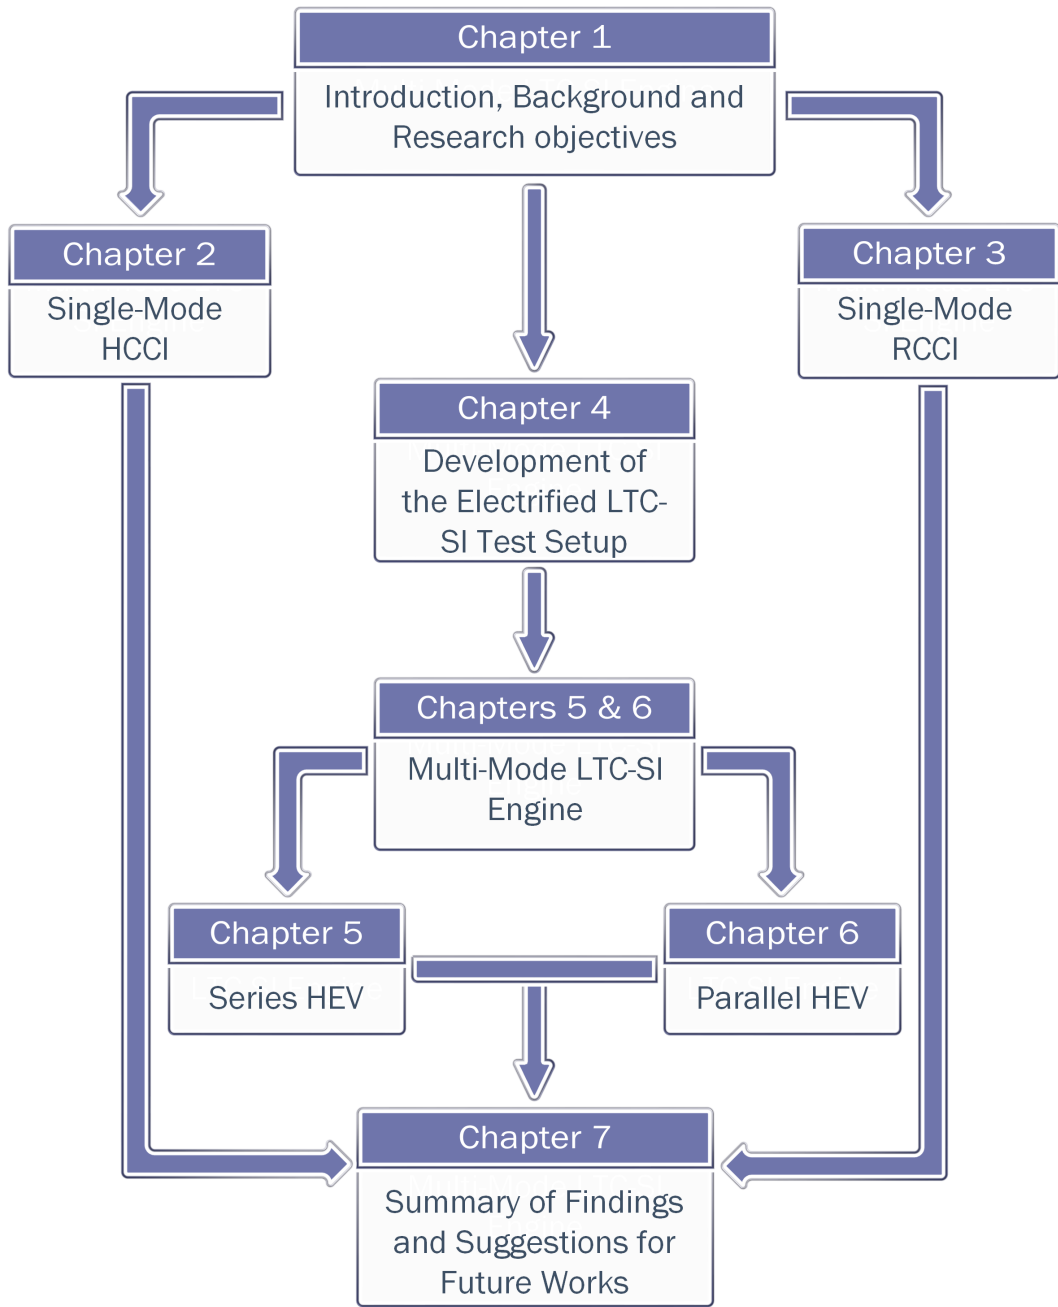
Chapter 1
Introduction, Background and Research objectives

Chapter 2
Single-Mode HCCI

Chapter 3
Single-Mode RCCI

Chapter 4
Development of the Electrified LTC-SI Test Setup

Chapters 5 & 6
Multi-Mode LTC-SI Engine

Chapter 5
Series HEV

Chapter 6
Parallel HEV

Chapter 7
Summary of Findings and Suggestions for Future Works